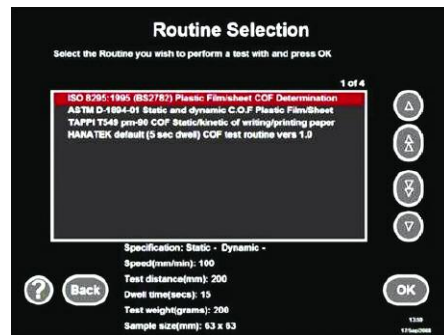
Routine Selection

Select the Routine you wish to perform a test with and press OK

1 of 4

ISO 8295:1995 (BS2782) Plastic Film/sheet COF Determination
ASTM D-1894-01 Static and dynamic C.O.F Plastic Film/Sheet
TAPPI T549 pm-90 COF Static/kinetic of writing/printing paper
HANATEK default (5 sec dwell) COF test routine vers 1.0

Specification: Static - Dynamic -
Speed(mm/min): 100
Test distance(mm): 200
Dwell time(secs): 15
Test weight(grams): 200
Sample size(mm): 63 x 63

?

Back

OK

13:10
17Sep2008